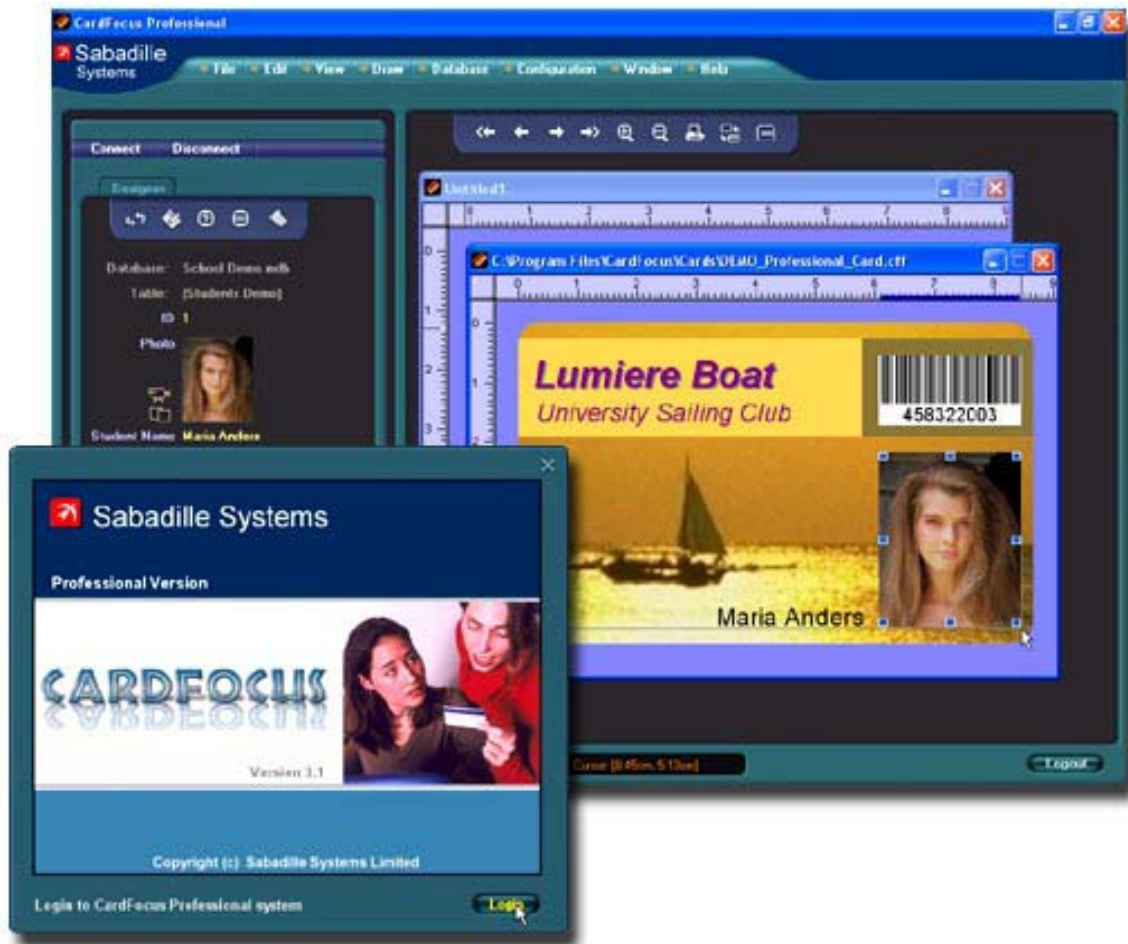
CardFocus Professional

Sabadille Systems

File Edit View Draw Database Configuration Window Help

Connect Disconnect

Designer

Database: School Demo.mdb
Table: [Students Demo]
ID 1
Photo

Student Name Maria Anders

Untitled1

C:\Program Files\CardFocus\Cards\DEMO_Professional_Card.cff

Lumiere Boat
University Sailing Club
458322003
Maria Anders

Cursor [8.45cm, 5.13cm]

Logout

Sabadille Systems

Professional Version

CARDFOCUS

Version 3.1

Copyright (c) Sabadille Systems Limited

Login to CardFocus Professional system

Login